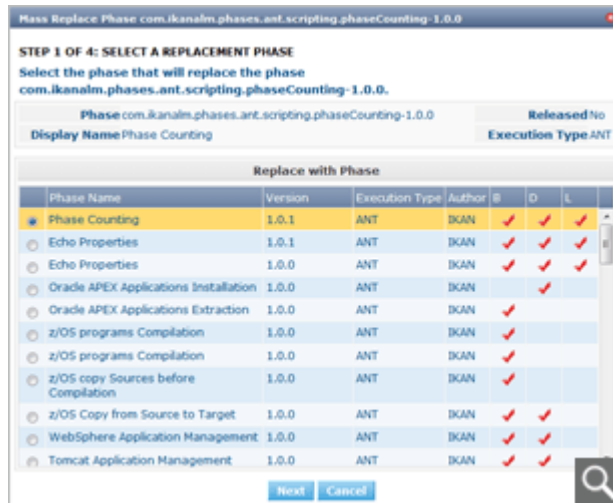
Mass Replace Phase com.ikanalm.phases.ant.scripting.phaseCounting-1.0.0

STEP 1 OF 4: SELECT A REPLACEMENT PHASE

Select the phase that will replace the phase com.ikanalm.phases.ant.scripting.phaseCounting-1.0.0.

Phase com.ikanalm.phases.ant.scripting.phaseCounting-1.0.0
Released No
Display Name Phase Counting
Execution Type ANT

Replace with Phase

| | Phase Name | Version | Execution Type | Author | B | D | L |
|---|---|---|---|---|---|---|---|
| | Phase Counting | 1.0.1 | ANT | IKAN | ✓ | ✓ | ✓ |
| | Echo Properties | 1.0.1 | ANT | IKAN | ✓ | ✓ | ✓ |
| | Echo Properties | 1.0.0 | ANT | IKAN | ✓ | ✓ | ✓ |
| | Oracle APEX Applications Installation | 1.0.0 | ANT | IKAN | | ✓ | |
| | Oracle APEX Applications Extraction | 1.0.0 | ANT | IKAN | ✓ | | |
| | z/OS programs Compilation | 1.0.0 | ANT | IKAN | ✓ | | |
| | z/OS programs Compilation | 1.0.0 | ANT | IKAN | ✓ | | |
| | z/OS copy Sources before Compilation | 1.0.0 | ANT | IKAN | ✓ | | |
| | z/OS Copy from Source to Target | 1.0.0 | ANT | IKAN | ✓ | ✓ | |
| | WebSphere Application Management | 1.0.0 | ANT | IKAN | ✓ | ✓ | |
| | Tomcat Application Management | 1.0.0 | ANT | IKAN | ✓ | ✓ | |

Next Cancel